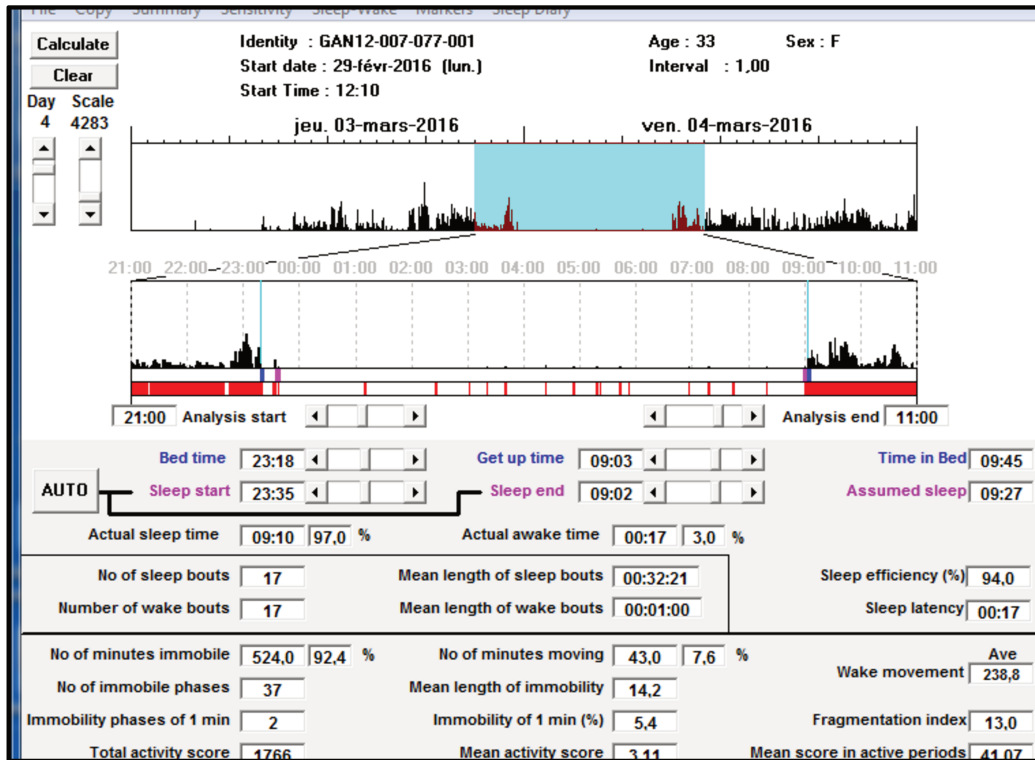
File Copy Summary Sensitivity Sleep-Wake Markers Sleep Diary

Calculate
Clear
Day 4
Scale 4283

Identity : GAN12-007-077-001
Start date : 29-févr-2016 (lun.)
Start Time : 12:10

Age : 33
Interval : 1,00
Sex : F

jeu. 03-mars-2016
ven. 04-mars-2016

21:00 22:00 23:00 00:00 01:00 02:00 03:00 04:00 05:00 06:00 07:00 08:00 09:00 10:00 11:00

21:00 Analysis start
Analysis end 11:00

Bed time 23:18
Get up time 09:03
Time in Bed 09:45
AUTO
Sleep start 23:35
Sleep end 09:02
Assumed sleep 09:27

Actual sleep time 09:10 97,0 %
Actual awake time 00:17 3,0 %

No of sleep bouts 17
Mean length of sleep bouts 00:32:21
Sleep efficiency (%) 94,0
Number of wake bouts 17
Mean length of wake bouts 00:01:00
Sleep latency 00:17

No of minutes immobile 524,0 92,4 %
No of minutes moving 43,0 7,6 %
Ave
Wake movement 238,8
No of immobile phases 37
Mean length of immobility 14,2
Immobility phases of 1 min 2
Immobility of 1 min (%) 5,4
Fragmentation index 13,0
Total activity score 1766
Mean activity score 3,11
Mean score in active periods 41,07